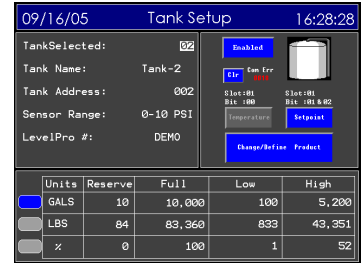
09/16/05 Tank Setup 16:28:28

TankSelected: 02
Tank Name: Tank-2
Tank Address: 002
Sensor Range: 0-10 PSI
LevelPro #: DEMO

Enabled

Clr Com Err

Slot:01
Bit :00

Slot:01
Bit :01 & 02

Temperature

Setpoint

Change/Define Product

| | Units | Reserve | Full | Low | High |
|---|---|---|---|---|---|
| | GALS | 10 | 10,000 | 100 | 5,200 |
| | LBS | 84 | 83,360 | 833 | 43,351 |
| | % | 0 | 100 | 1 | 52 |